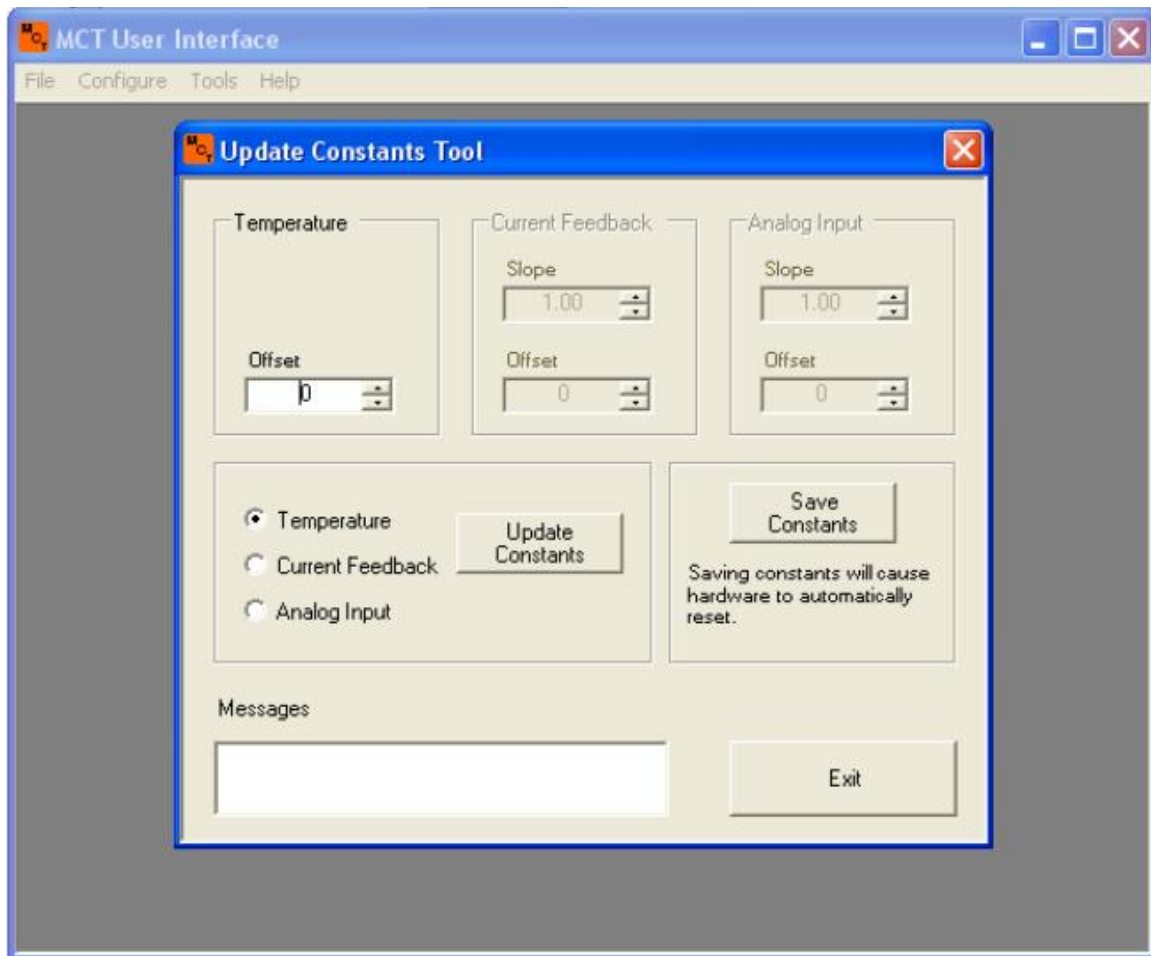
MCT User Interface

File Configure Tools Help

Update Constants Tool

Temperature

Offset

0

Current Feedback

Slope

1.00

Offset

0

Analog Input

Slope

1.00

Offset

0

Temperature

Current Feedback

Analog Input

Update Constants

Save Constants

Saving constants will cause hardware to automatically reset.

Messages

Exit